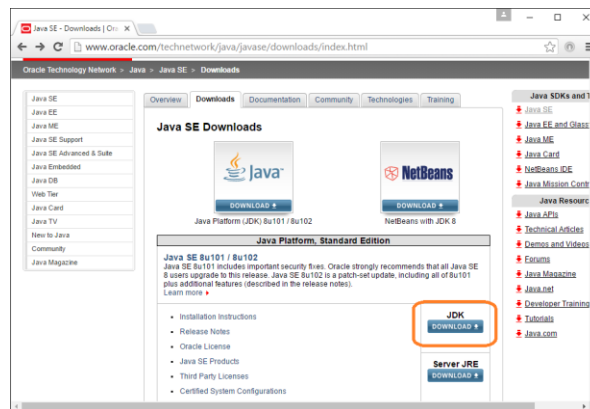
Java SE - Downloads | Ora ×

www.oracle.com/technetwork/java/javase/downloads/index.html

Oracle Technology Network > Java > Java SE > Downloads

Java SE
Java EE
Java ME
Java SE Support
Java SE Advanced & Suite
Java Embedded
Java DB
Web Tier
Java Card
Java TV
New to Java
Community
Java Magazine

Overview | Downloads | Documentation | Community | Technologies | Training

Java SE Downloads

Java
DOWNLOAD
Java Platform (JDK) 8u101 / 8u102

NetBeans
DOWNLOAD
NetBeans with JDK 8

Java Platform, Standard Edition

Java SE 8u101 / 8u102
Java SE 8u101 includes important security fixes. Oracle strongly recommends that all Java SE 8 users upgrade to this release. Java SE 8u102 is a patch-set update, including all of 8u101 plus additional features (described in the release notes).
Learn more

- Installation Instructions
- Release Notes
- Oracle License
- Java SE Products
- Third Party Licenses
- Certified System Configurations

JDK
DOWNLOAD

Server JRE
DOWNLOAD

Java SDKs and T
Java SE
Java EE and Glass
Java ME
Java Card
NetBeans IDE
Java Mission Contr

Java Resourc
Java APIs
Technical Articles
Demos and Videos
Forums
Java Magazine
Java.net
Developer Training
Tutorials
Java.com